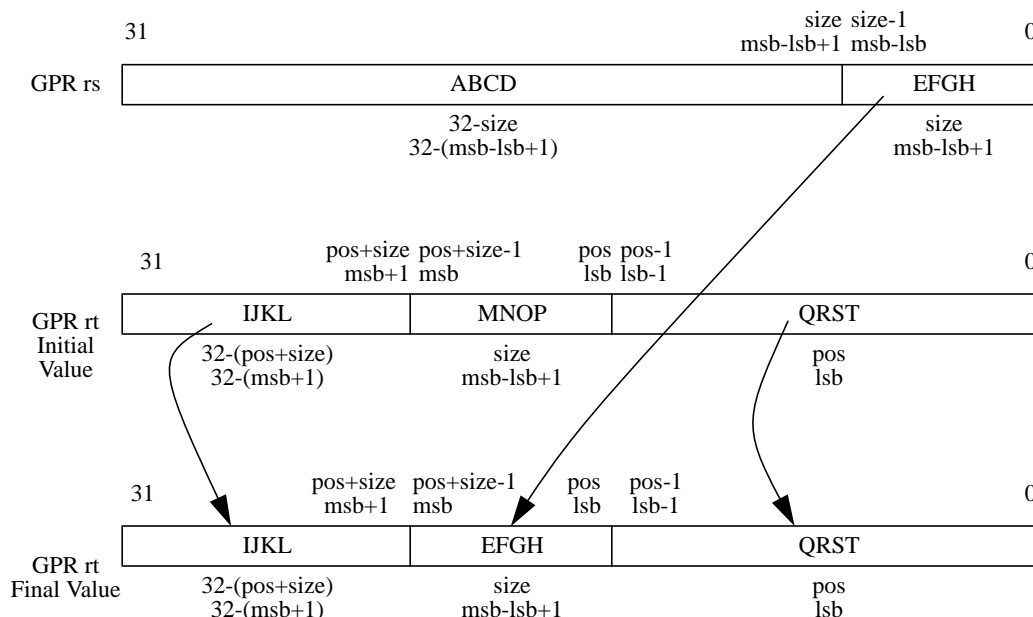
31

size size-1
msb-lsb+1 msb-lsb

0

GPR rs

ABCD

EFGH

32-size
32-(msb-lsb+1)

size
msb-lsb+1

31

pos+size pos+size-1
msb+1 msb

pos pos-1
lsb lsb-1

0

GPR rt
Initial
Value

IJKL

MNOP

QRST

32-(pos+size)
32-(msb+1)

size
msb-lsb+1

pos
lsb

31

pos+size pos+size-1
msb+1 msb

pos
lsb

pos-1
lsb-1

0

GPR rt
Final Value

IJKL

EFGH

QRST

32-(pos+size)
32-(msb+1)

size
msb-lsb+1

pos
lsb